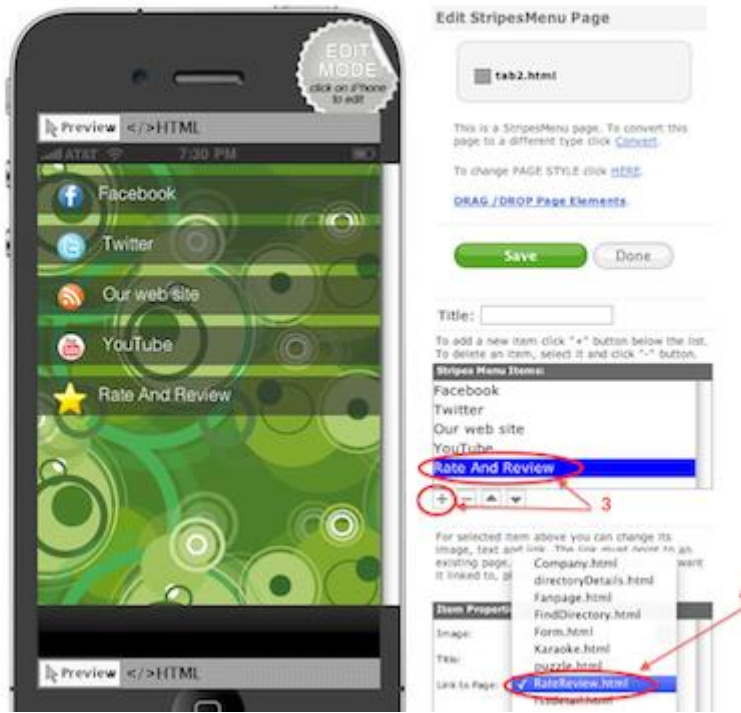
EDIT MODE
click on iPhone to edit

Preview </>HTML

AT&T 7:30 PM

Facebook

Twitter

Our web site

YouTube

Rate And Review

Preview </>HTML

Edit StripesMenu Page

tab2.html

This is a StripesMenu page. To convert this page to a different type click Convert.

To change PAGE STYLE click HERE.

DRAG / DROP Page Elements.

Save

Done

Title:

To add a new item click "+" button below the list. To delete an item, select it and click "-" button.

Stripes Menu Items:

Facebook

Twitter

Our web site

YouTube

Rate And Review

3

For selected item above you can change its image, text and link. The link must point to an existing page. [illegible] want it linked to, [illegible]

Item Properti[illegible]

Image:

Title:

Link to Page:

Company.html

directoryDetails.html

Fanpage.html

FindDirectory.html

Form.html

Karaoke.html

puzzle.html

✓ RateReview.html

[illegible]